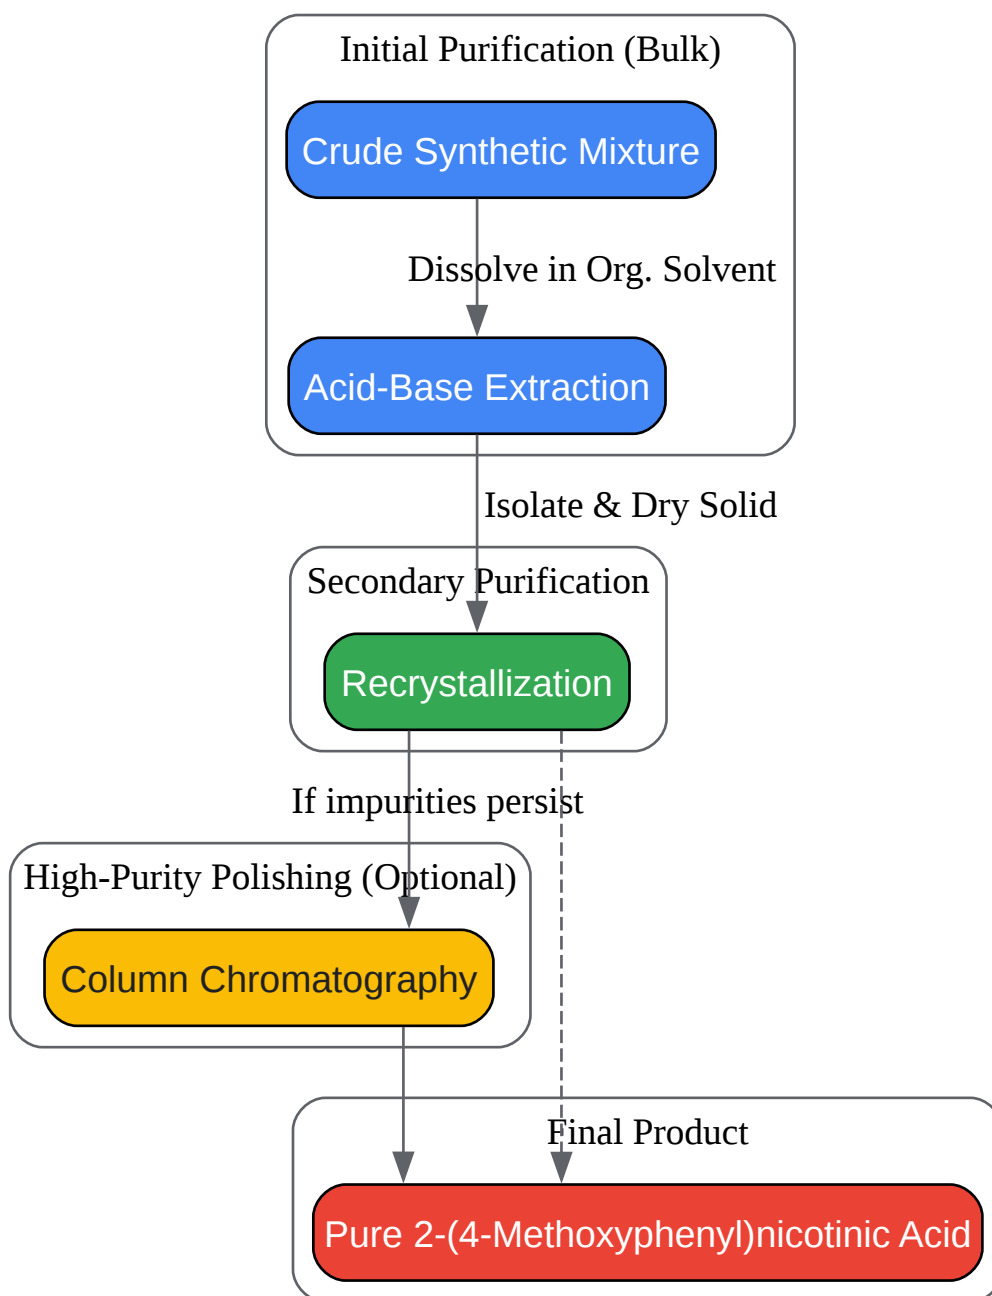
Initial Purification (Bulk)

Crude Synthetic Mixture

Dissolve in Org. Solvent

Acid-Base Extraction

Isolate & Dry Solid

Secondary Purification

Recrystallization

If impurities persist

High-Purity Polishing (Optional)

Column Chromatography

Final Product

Pure 2-(4-Methoxyphenyl)nicotinic Acid